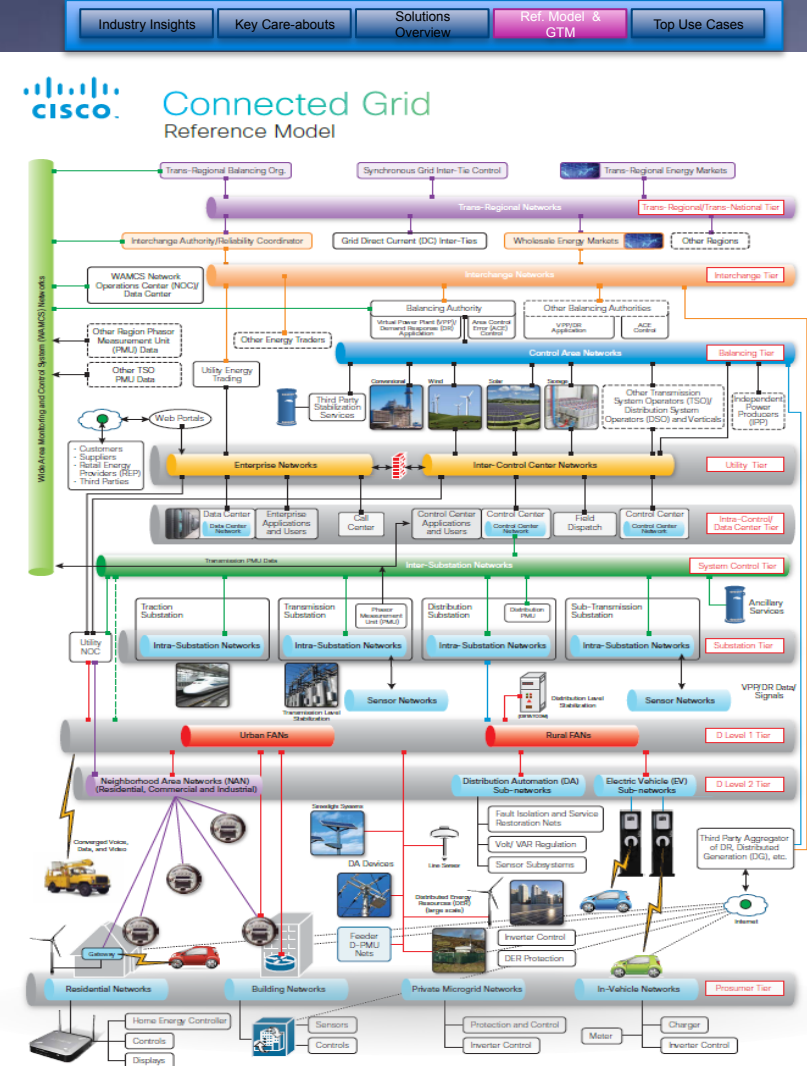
Industry Insights | Key Care-abouts | Solutions Overview | Ref. Model & GTM | Top Use Cases

cisco

Connected Grid
Reference Model

Wide Area Monitoring and Control System (WAMCS) Networks

Trans-Regional Balancing Org.
Synchronous Grid Inter-Tie Control
Trans-Regional Energy Markets
Trans-Regional Networks
Trans-Regional/Trans-National Tier

Interchange Authority/Reliability Coordinator
Grid Direct Current (DC) Inter-Ties
Wholesale Energy Markets
Other Regions

WAMCS Network Operations Center (NOC)/ Data Center
Interchange Networks
Interchange Tier

Other Region Phasor Measurement Unit (PMU) Data
Balancing Authority
Virtual Power Plant (VPP)/ Demand Response (DR) Application
Area Control Error (ACE) Control
Other Balancing Authorities
VPP/DR Application
ACE Control
Other Energy Traders

Other TSO PMU Data
Utility Energy Trading
Control Area Networks
Balancing Tier

Third Party Stabilization Services
Commercial
Wind
Solar
Storage
Other Transmission System Operators (TSO)/ Distribution System Operators (DSO) and Verticals
Independent Power Producers (IPP)

Web Portals
- Customers
- Suppliers
- Retail Energy Providers (REP)
- Third Parties

Enterprise Networks
Inter-Control Center Networks
Utility Tier

Data Center
Data Center Network
Enterprise Applications and Users
Call Center
Control Center Applications and Users
Control Center
Control Center Network
Field Dispatch
Control Center
Control Center Network
Intra-Control/ Data Center Tier

Transmission PMU Data
Inter-Substation Networks
System Control Tier

Traction Substation
Transmission Substation
Phasor Measurement Unit (PMU)
Distribution Substation
Distribution PMU
Sub-Transmission Substation
Ancillary Services

Utility NOC
Intra-Substation Networks
Intra-Substation Networks
Intra-Substation Networks
Intra-Substation Networks
Substation Tier

Transmission Level Stabilization
Sensor Networks
Distribution Level Stabilization
Sensor Networks
VPP/DR Data/ Signals

Urban FANs
Rural FANs
D Level 1 Tier

Neighborhood Area Networks (NAN) (Residential, Commercial and Industrial)
Distribution Automation (DA) Sub-networks
Electric Vehicle (EV) Sub-networks
D Level 2 Tier

Converged Voice, Data, and Video
Streetlight Systems
Fault Isolation and Service Restoration Nets
Volt/ VAR Regulation
Sensor Subsystems
Line Sensor
DA Devices
Third Party Aggregator of DR, Distributed Generation (DG), etc.
Distributed Energy Resources (DER) (large scale)
Internet
Feeder D-PMU Nets
Inverter Control
DER Protection
Gateway

Residential Networks
Building Networks
Private Microgrid Networks
In-Vehicle Networks
Prosumer Tier

Home Energy Controller
Controls
Displays
Sensors
Controls
Protection and Control
Inverter Control
Meter
Charger
Inverter Control